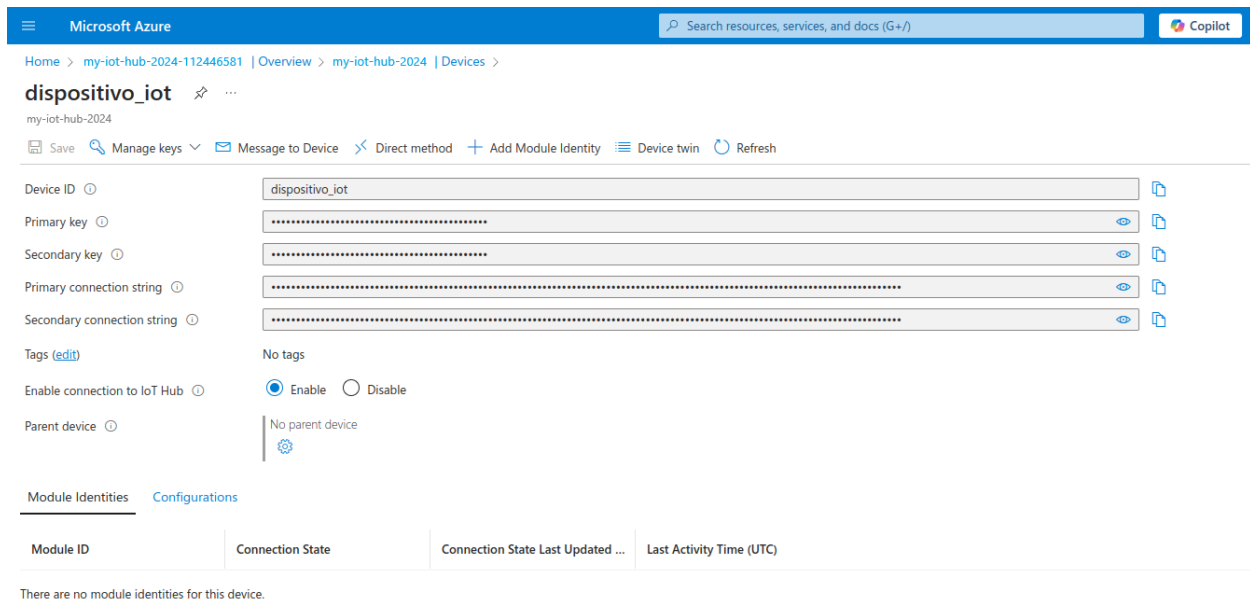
Microsoft Azure

Search resources, services, and docs (G+/)

Copilot

Home > my-iot-hub-2024-112446581 | Overview > my-iot-hub-2024 | Devices >

dispositivo_iot ...

my-iot-hub-2024

Save Manage keys Message to Device Direct method Add Module Identity Device twin Refresh

Device ID dispositivo_iot

Primary key ••••••••••••••••••••••••••••••••••••••••••••

Secondary key ••••••••••••••••••••••••••••••••••••••••••••

Primary connection string ••••••••••••••••••••••••••••••••••••••••••••••••••••••••••••••••••••••••••••••••••••••••••••••••••••••••••••••••••••••••••••••••••••••••••

Secondary connection string ••••••••••••••••••••••••••••••••••••••••••••••••••••••••••••••••••••••••••••••••••••••••••••••••••••••••••••••••••••••••••••••••••••••••••

Tags (edit) No tags

Enable connection to IoT Hub Enable Disable

Parent device No parent device

Module Identities Configurations

| Module ID | Connection State | Connection State Last Updated ... | Last Activity Time (UTC) |
|---|---|---|---|

There are no module identities for this device.